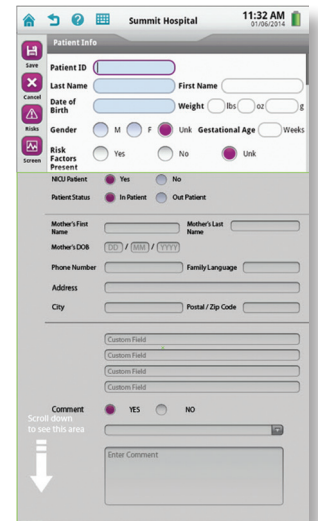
Summit Hospital
11:32 AM
01/06/2014

Save
Cancel
Risks
Screen

Patient Info

Patient ID
Last Name
First Name
Date of Birth
Weight
lbs
oz
g
Gender
M
F
Unk
Gestational Age
Weeks
Risk Factors Present
Yes
No
Unk

NICU Patient
Yes
No
Patient Status
In Patient
Out Patient

Mother's First Name
Mother's Last Name
Mother's DOB
DD / MM / YYYY
Phone Number
Family Language
Address
City
Postal / Zip Code

Custom Field
Custom Field
Custom Field
Custom Field

Comment
YES
NO

Scroll down to see this area

Enter Comment